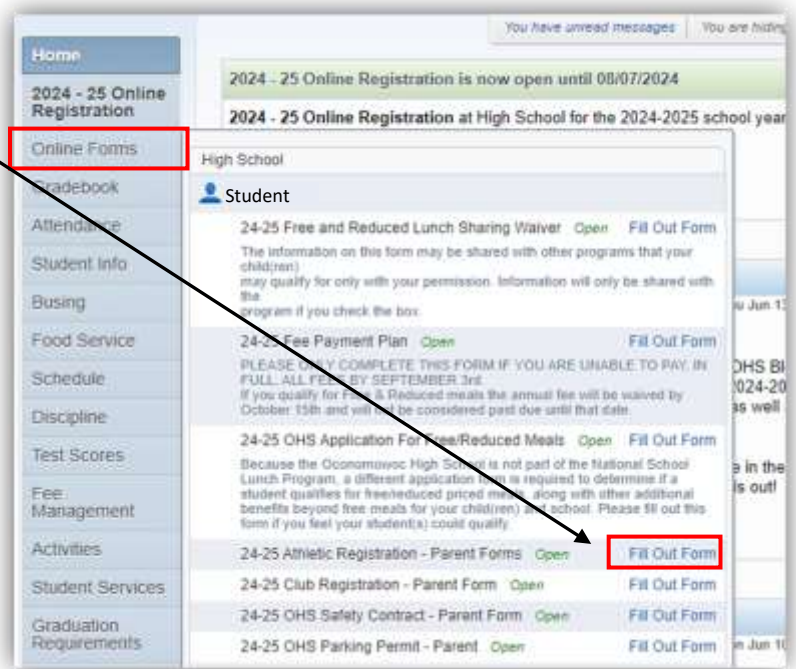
You have unread messages | You are hiding

Home

2024 - 25 Online Registration

Online Forms

Gradebook

Attendance

Student Info

Busing

Food Service

Schedule

Discipline

Test Scores

Fee Management

Activities

Student Services

Graduation Requirements

2024 - 25 Online Registration is now open until 08/07/2024

2024 - 25 Online Registration at High School for the 2024-2025 school year

High School

Student

24-25 Free and Reduced Lunch Sharing Waiver Open Fill Out Form

The information on this form may be shared with other programs that your child(ren) may qualify for only with your permission. Information will only be shared with the program if you check the box.

24-25 Fee Payment Plan Open Fill Out Form

PLEASE ONLY COMPLETE THIS FORM IF YOU ARE UNABLE TO PAY IN FULL. ALL FEES BY SEPTEMBER 3rd. If you qualify for Free & Reduced meals the annual fee will be waived by October 15th and will not be considered past due until that date.

24-25 OHS Application For Free/Reduced Meals Open Fill Out Form

Because the Oconomowoc High School is not part of the National School Lunch Program, a different application form is required to determine if a student qualifies for free/reduced priced meals, along with other additional benefits beyond free meals for your child(ren) and school. Please fill out this form if you feel your student(s) could qualify.

24-25 Athletic Registration - Parent Forms Open Fill Out Form

24-25 Club Registration - Parent Form Open Fill Out Form

24-25 OHS Safety Contract - Parent Form Open Fill Out Form

24-25 OHS Parking Permit - Parent Open Fill Out Form

u Jun 13

OHS Bl
2024-20
s well

e in the
is out!

n Jun 10